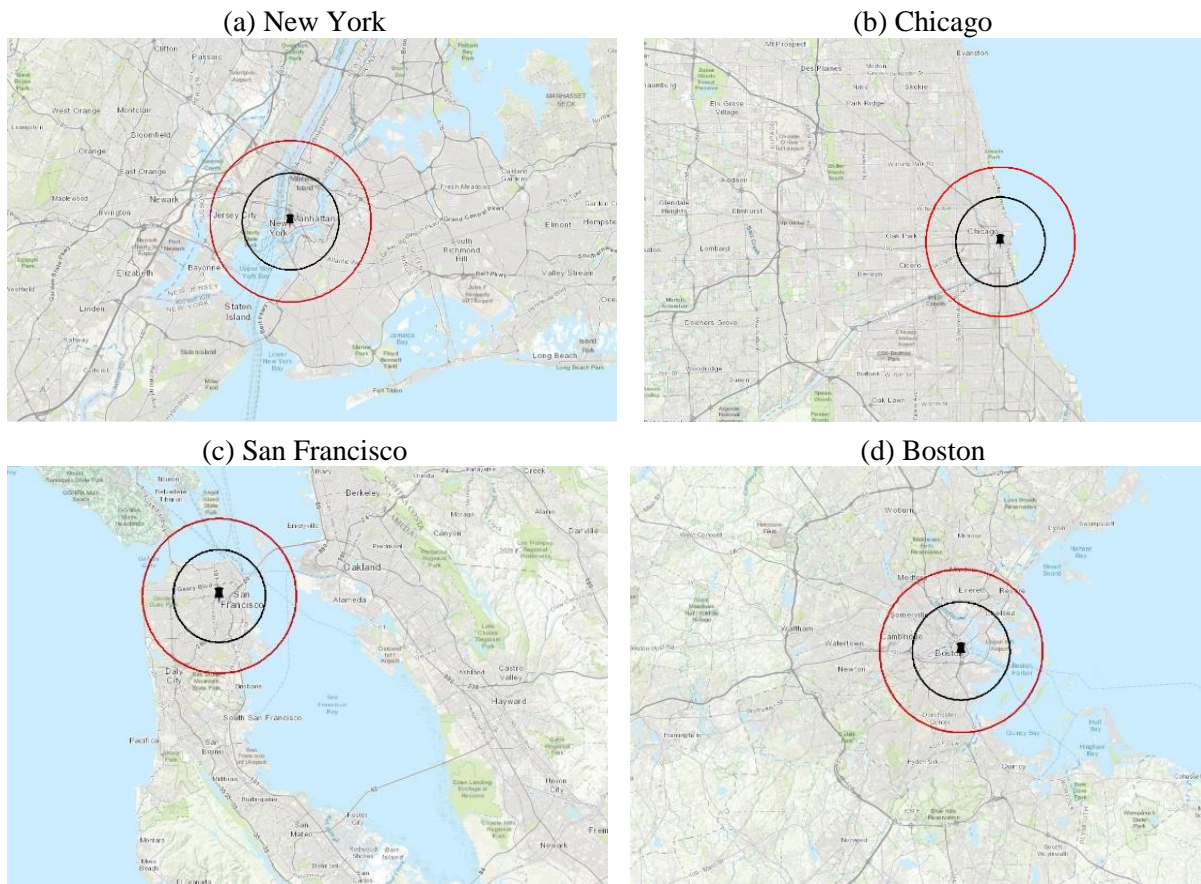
(a) New York

Clifton
Passaic
West Orange
Montclair
Bloomfield
Orange
East Orange
Maplewood
Newark
Irvington
Elizabeth
Bayonne
Jersey City
New York
Manhattan
Fresh Meadows
South Richmond Hill
Elmont
Hempstead
Valley Stream
NEW JERSEY
NEW YORK
Staten Island
Linden
Rahway
Upper New York Bay
Lower New York Bay
Jamaica Bay
Long Beach
MANHASSET NECK

(b) Chicago

Mt Prospect
Des Plaines
Evanston
Niles
Skokie
Park Ridge
Elk Grove Village
Addison
Glendale Heights
Elmhurst
Lombard
Oak Park
Chicago
Cicero
Berwyn
Downers Grove
Woodridge
Oak Lawn

(c) San Francisco

Albany
Berkeley
Emeryville
Oakland
Alameda
Moraga
Canyon
Danville
San Francisco
Daly City
Brisbane
South San Francisco
San Bruno
Pacifica
Millbrae
Burlingame
San Mateo
Foster City
Castro Valley
Hayward
Union City
Newark
Montara
San Francisco Bay

(d) Boston

Woburn
Melrose
Lynn
Swampscott
Medford
Everett
Revere
Somerville
Cambridge
Chelsea
Waltham
Watertown
Newton
Boston
Dorchester
Quincy
Hyde Park
Framingham
Norwood
Hull
Hingham Bay
Quincy Bay
Nahant Bay
Cohasset